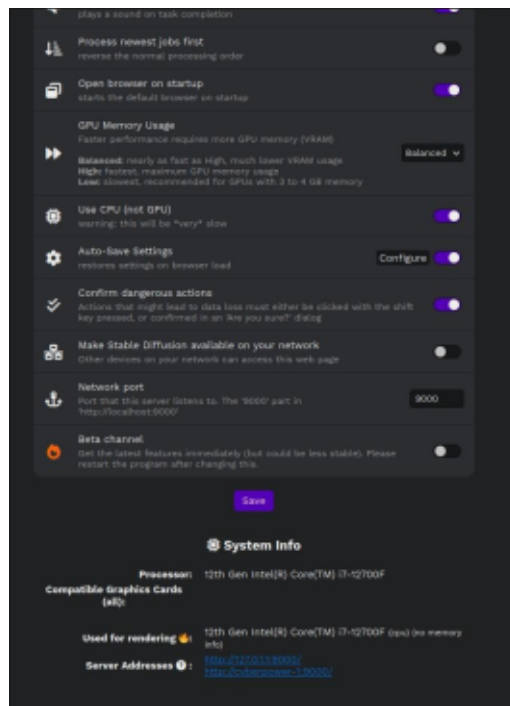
plays a sound on task completion

Process newest jobs first
reverse the normal processing order

Open browser on startup
starts the default browser on startup

GPU Memory Usage
Faster performance requires more GPU memory (VRAM)

Balanced: nearly as fast as High, much lower VRAM usage
High: fastest, maximum GPU memory usage
Low: slowest, recommended for GPUs with 3 to 4 GB memory

Balanced

Use CPU (not GPU)
Warning: this will be *very* slow

Auto-Save Settings
restores settings on browser load

Configure

Confirm dangerous actions
Actions that might lead to data loss must either be clicked with the shift key pressed, or confirmed in an 'Are you sure?' dialog

Make Stable Diffusion available on your network
Other devices on your network can access this web page

Network port
Port that this server listens to. The '9000' part in 'http://localhost:9000'

9000

Beta channel
Get the latest features immediately (but could be less stable). Please restart the program after changing this.

Save

System Info

Processor: 12th Gen Intel(R) Core(TM) i7-12700F

Compatible Graphics Cards (all):

Used for rendering: 12th Gen Intel(R) Core(TM) i7-12700F (cpu) (no memory info)

Server Addresses: http://127.0.0.1:9000/
http://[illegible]:9000/